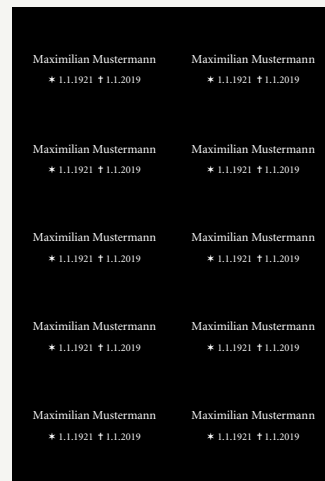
Maximilian Mustermann
* 1.1.1921 † 1.1.2019

Maximilian Mustermann
* 1.1.1921 † 1.1.2019

Maximilian Mustermann
* 1.1.1921 † 1.1.2019

Maximilian Mustermann
* 1.1.1921 † 1.1.2019

Maximilian Mustermann
* 1.1.1921 † 1.1.2019

Maximilian Mustermann
* 1.1.1921 † 1.1.2019

Maximilian Mustermann
* 1.1.1921 † 1.1.2019

Maximilian Mustermann
* 1.1.1921 † 1.1.2019

Maximilian Mustermann
* 1.1.1921 † 1.1.2019

Maximilian Mustermann
* 1.1.1921 † 1.1.2019